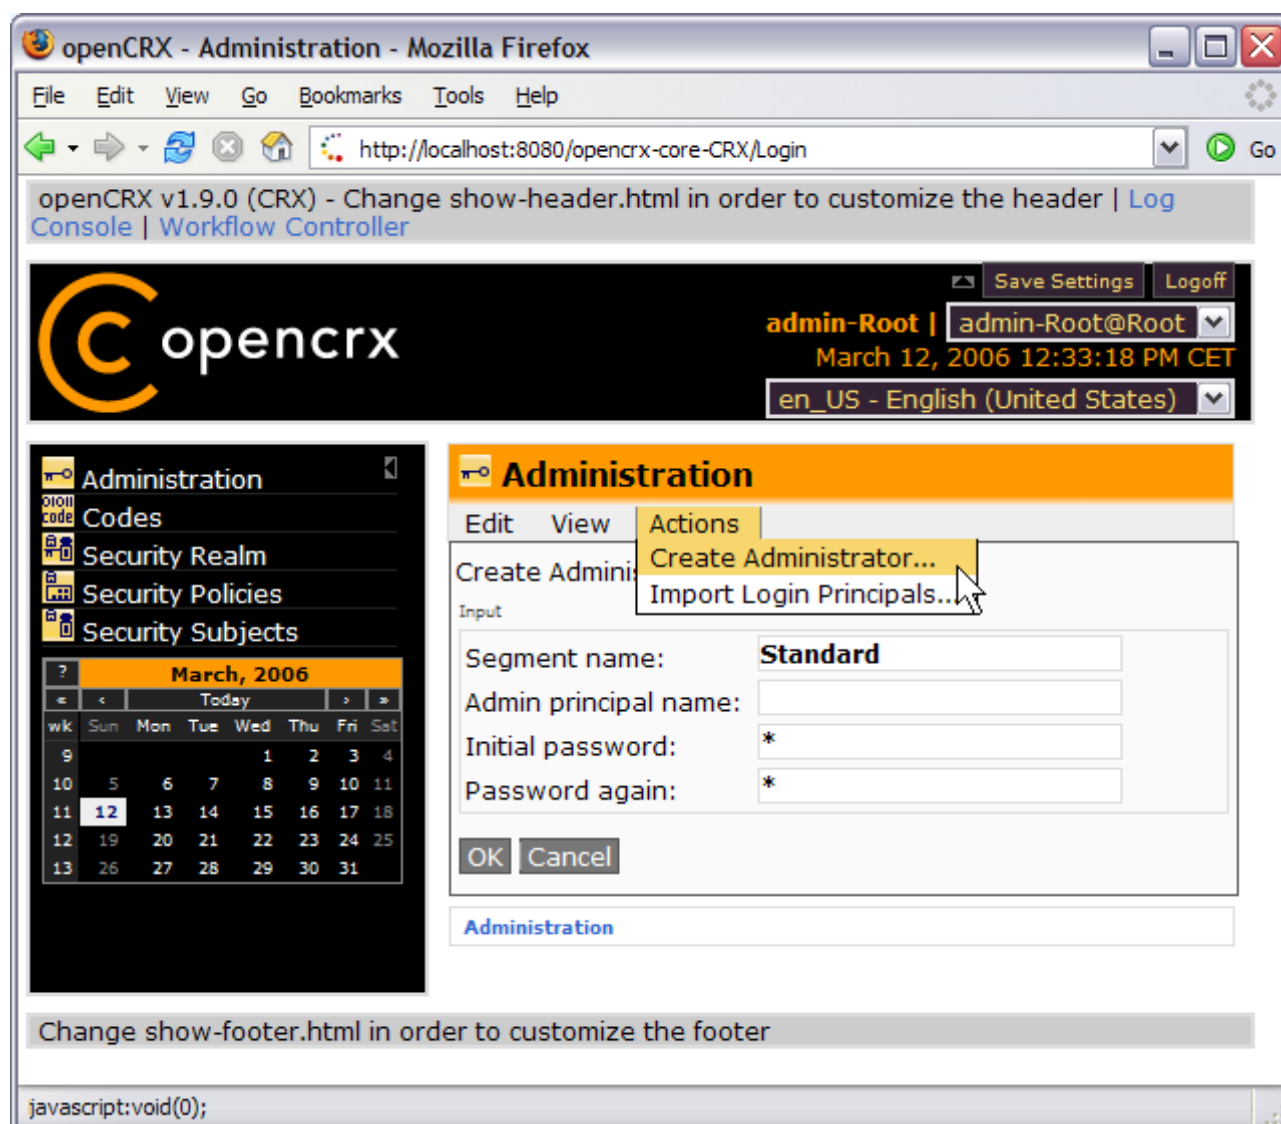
openCRX - Administration - Mozilla Firefox

File Edit View Go Bookmarks Tools Help

http://localhost:8080/opencrx-core-CRX/Login

Go

openCRX v1.9.0 (CRX) - Change show-header.html in order to customize the header | Log Console | Workflow Controller

opencrx

Save Settings Logoff

admin-Root | admin-Root@Root

March 12, 2006 12:33:18 PM CET

en_US - English (United States)

Administration
Codes
Security Realm
Security Policies
Security Subjects

| ? | March, 2006 | | | | | | |
|---|---|---|---|---|---|---|---|
| « | ‹ | Today | | | | › | » |
| wk | Sun | Mon | Tue | Wed | Thu | Fri | Sat |
| 9 | | | | 1 | 2 | 3 | 4 |
| 10 | 5 | 6 | 7 | 8 | 9 | 10 | 11 |
| 11 | 12 | 13 | 14 | 15 | 16 | 17 | 18 |
| 12 | 19 | 20 | 21 | 22 | 23 | 24 | 25 |
| 13 | 26 | 27 | 28 | 29 | 30 | 31 | |

Administration

Edit View Actions

Create Administrator...
Import Login Principals...

Create Adminis

Input

Segment name: Standard
Admin principal name:
Initial password: *
Password again: *

OK Cancel

Administration

Change show-footer.html in order to customize the footer

javascript:void(0);